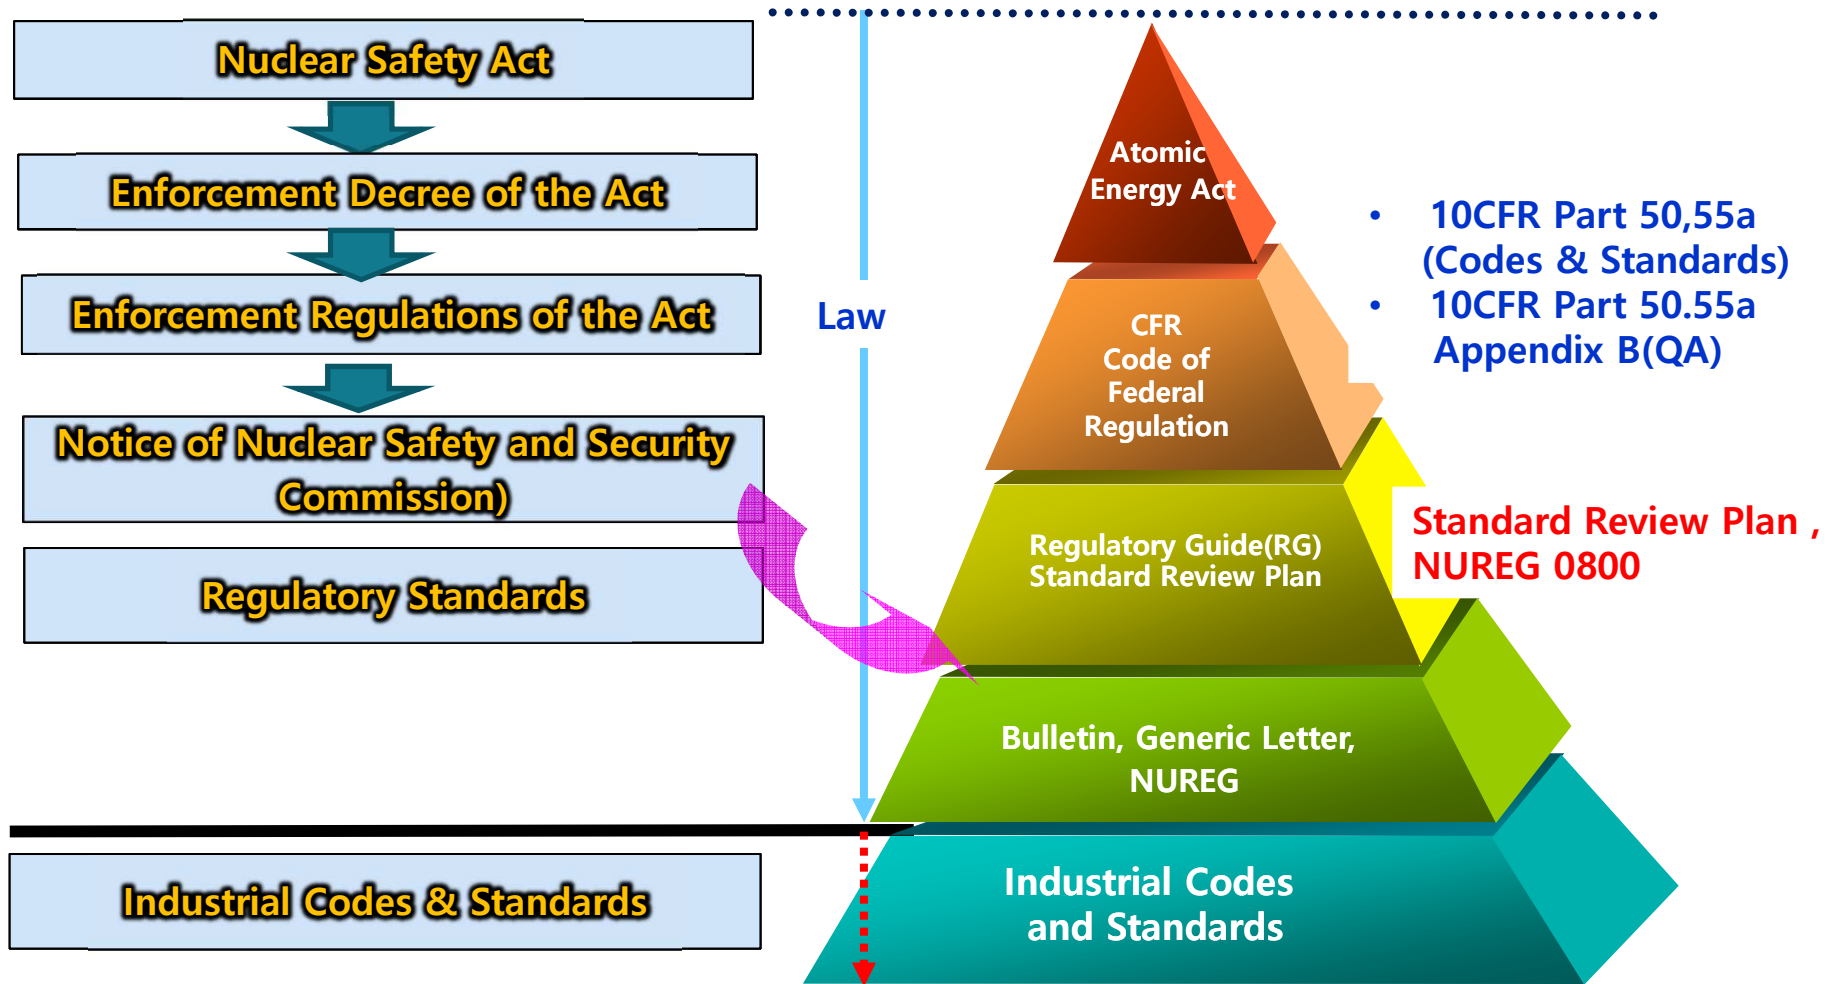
Nuclear Safety Act

Enforcement Decree of the Act

Enforcement Regulations of the Act

Notice of Nuclear Safety and Security Commission)

Regulatory Standards

Industrial Codes & Standards

Law

Atomic Energy Act

CFR Code of Federal Regulation

Regulatory Guide(RG) Standard Review Plan

Bulletin, Generic Letter, NUREG

Industrial Codes and Standards

• 10CFR Part 50,55a (Codes & Standards)
• 10CFR Part 50.55a Appendix B(QA)

Standard Review Plan , NUREG 0800